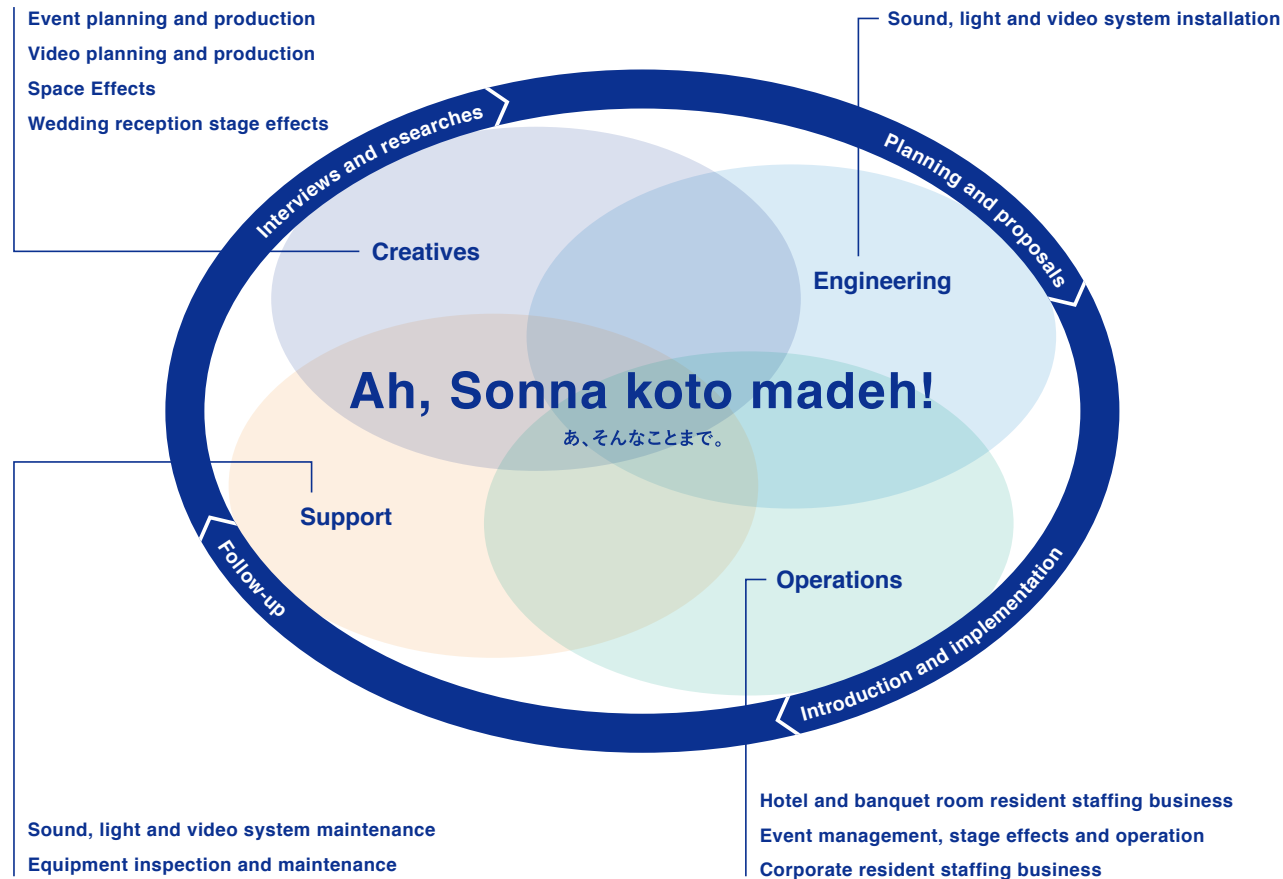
Event planning and production
Video planning and production
Space Effects
Wedding reception stage effects

Sound, light and video system installation

Interviews and researches

Planning and proposals

Creatives

Engineering

Ah, Sonna koto madeh!
あ、そんなことまで。

Support

Operations

Follow-up

Introduction and implementation

Hotel and banquet room resident staffing business
Event management, stage effects and operation
Corporate resident staffing business

Sound, light and video system maintenance
Equipment inspection and maintenance